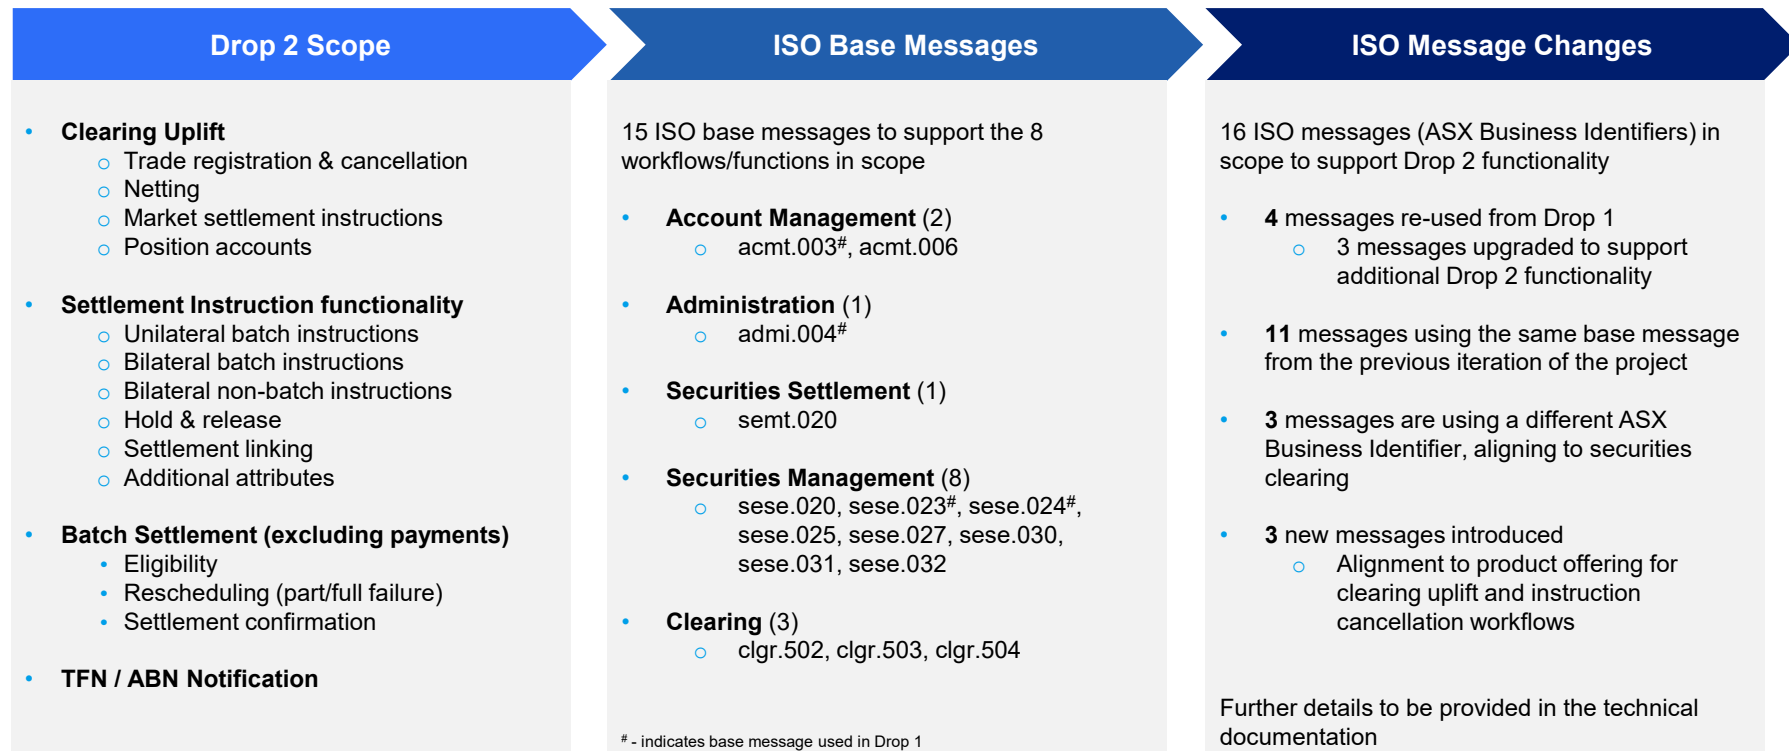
Drop 2 Scope

- Clearing Uplift
  - Trade registration & cancellation
  - Netting
  - Market settlement instructions
  - Position accounts

- Settlement Instruction functionality
  - Unilateral batch instructions
  - Bilateral batch instructions
  - Bilateral non-batch instructions
  - Hold & release
  - Settlement linking
  - Additional attributes

- Batch Settlement (excluding payments)
  - Eligibility
  - Rescheduling (part/full failure)
  - Settlement confirmation

- TFN / ABN Notification

ISO Base Messages

15 ISO base messages to support the 8 workflows/functions in scope

- Account Management (2)
  - acmt.003$^{\#}$, acmt.006

- Administration (1)
  - admi.004$^{\#}$

- Securities Settlement (1)
  - semt.020

- Securities Management (8)
  - sese.020, sese.023$^{\#}$, sese.024$^{\#}$, sese.025, sese.027, sese.030, sese.031, sese.032

- Clearing (3)
  - clgr.502, clgr.503, clgr.504

$^{\#}$ - indicates base message used in Drop 1

ISO Message Changes

16 ISO messages (ASX Business Identifiers) in scope to support Drop 2 functionality

- 4 messages re-used from Drop 1
  - 3 messages upgraded to support additional Drop 2 functionality

- 11 messages using the same base message from the previous iteration of the project

- 3 messages are using a different ASX Business Identifier, aligning to securities clearing

- 3 new messages introduced
  - Alignment to product offering for clearing uplift and instruction cancellation workflows

Further details to be provided in the technical documentation